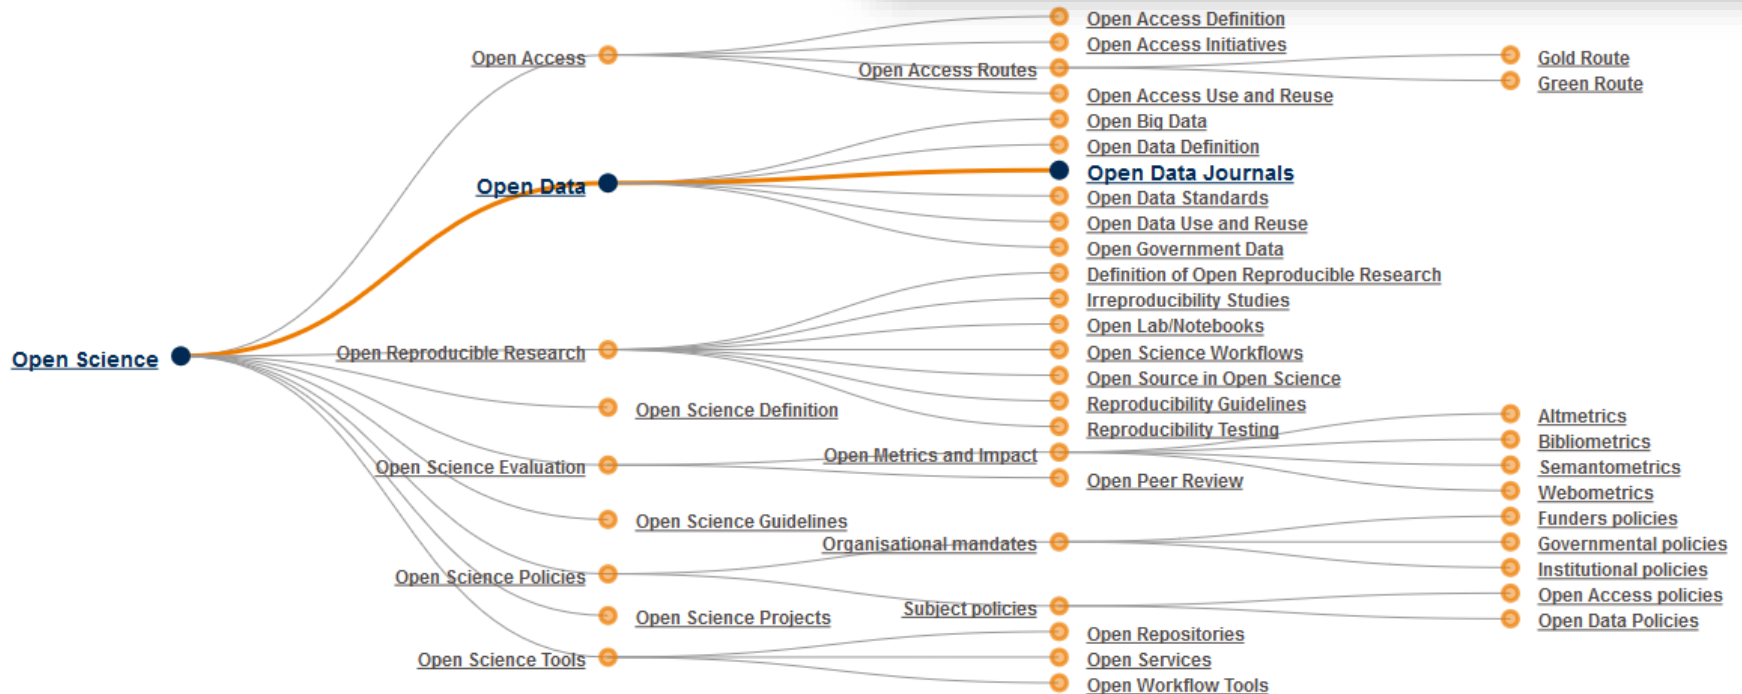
Open Science

Open Access
Open Access Definition
Open Access Initiatives
Open Access Routes
Gold Route
Green Route
Open Access Use and Reuse

Open Data
Open Big Data
Open Data Definition
Open Data Journals
Open Data Standards
Open Data Use and Reuse
Open Government Data

Open Reproducible Research
Definition of Open Reproducible Research
Irreproducibility Studies
Open Lab/Notebooks
Open Science Workflows
Open Source in Open Science
Reproducibility Guidelines
Reproducibility Testing

Open Science Definition

Open Science Evaluation
Open Metrics and Impact
Altmetrics
Bibliometrics
Semantometrics
Webometrics
Open Peer Review

Open Science Guidelines

Open Science Policies
Organisational mandates
Funders policies
Governmental policies
Institutional policies
Subject policies
Open Access policies
Open Data Policies

Open Science Projects

Open Science Tools
Open Repositories
Open Services
Open Workflow Tools